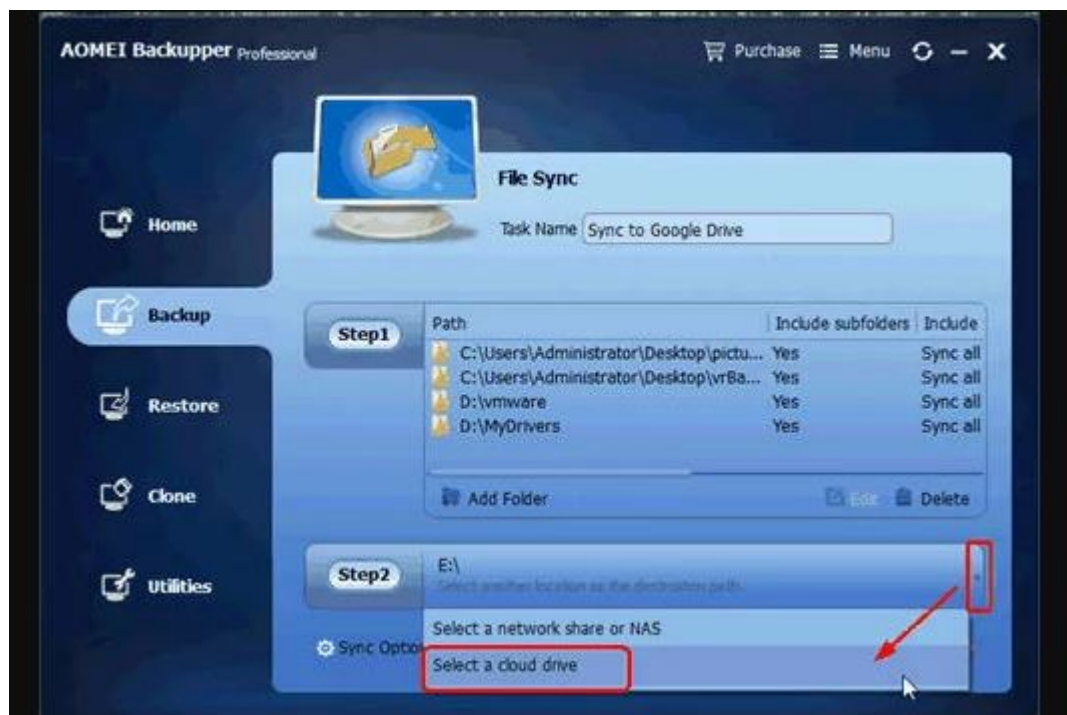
AOMEI Backupper Professional

Purchase ☰ Menu

Home

Backup

Restore

Clone

Utilities

File Sync

Task Name Sync to Google Drive

Step1

| Path | Include subfolders | Include |
|---|---|---|
| C:\Users\Administrator\Desktop\pictu... | Yes | Sync all |
| C:\Users\Administrator\Desktop\vrBa... | Yes | Sync all |
| D:\vmware | Yes | Sync all |
| D:\MyDrivers | Yes | Sync all |

Add Folder

Edit Delete

Step2

E:\

Select another location as the destination path.

Select a network share or NAS

Select a cloud drive

Sync Optio